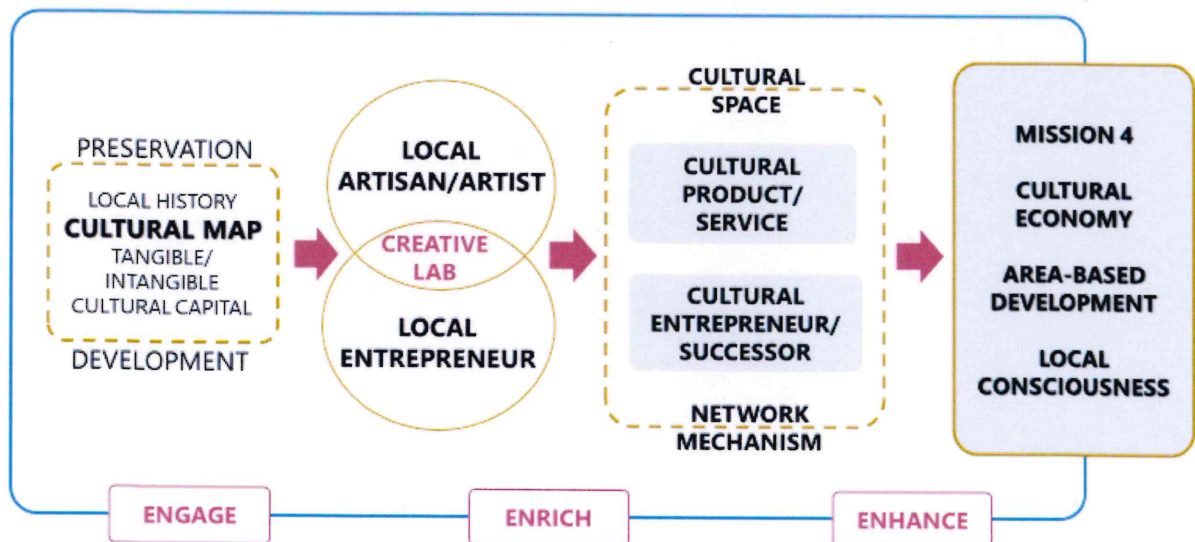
PRESERVATION

LOCAL HISTORY
CULTURAL MAP
TANGIBLE/
INTANGIBLE
CULTURAL CAPITAL

DEVELOPMENT

LOCAL
ARTISAN/ARTIST

CREATIVE
LAB

LOCAL
ENTREPRENEUR

CULTURAL
SPACE

CULTURAL
PRODUCT/
SERVICE

CULTURAL
ENTREPRENEUR/
SUCCESSOR

NETWORK
MECHANISM

MISSION 4

CULTURAL
ECONOMY

AREA-BASED
DEVELOPMENT

LOCAL
CONSCIOUSNESS

ENGAGE

ENRICH

ENHANCE